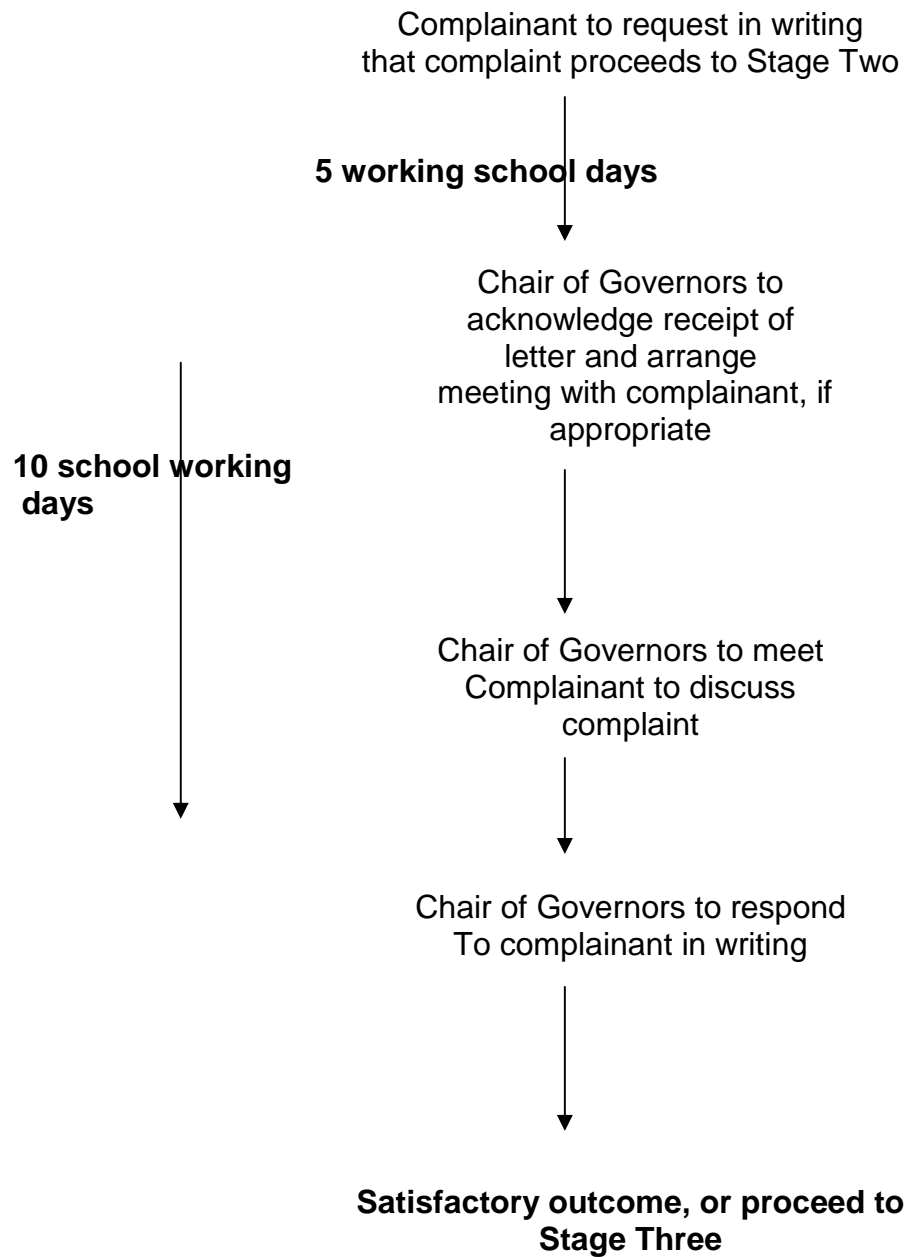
Complainant to request in writing that complaint proceeds to Stage Two

**5 working school days**

Chair of Governors to acknowledge receipt of letter and arrange meeting with complainant, if appropriate

**10 school working days**

Chair of Governors to meet Complainant to discuss complaint

Chair of Governors to respond To complainant in writing

**Satisfactory outcome, or proceed to Stage Three**